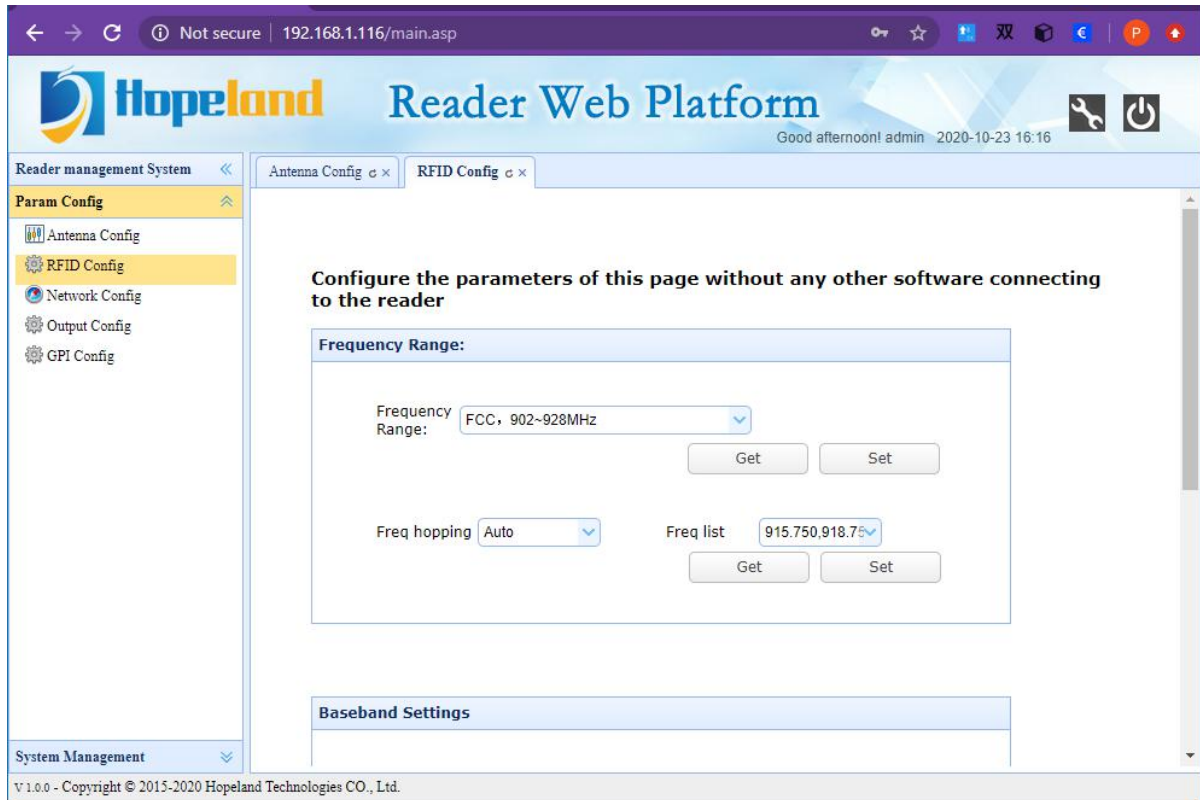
Not secure | 192.168.1.116/main.asp

Hopeland

Reader Web Platform

Good afternoon! admin 2020-10-23 16:16

Reader management System

Param Config

Antenna Config

RFID Config

Network Config

Output Config

GPI Config

System Management

Antenna Config ×

RFID Config ×

Configure the parameters of this page without any other software connecting to the reader

Frequency Range:

Frequency Range: FCC，902~928MHz

Get Set

Freq hopping Auto

Freq list 915.750,918.75

Get Set

Baseband Settings

V 1.0.0 - Copyright © 2015-2020 Hopeland Technologies CO., Ltd.